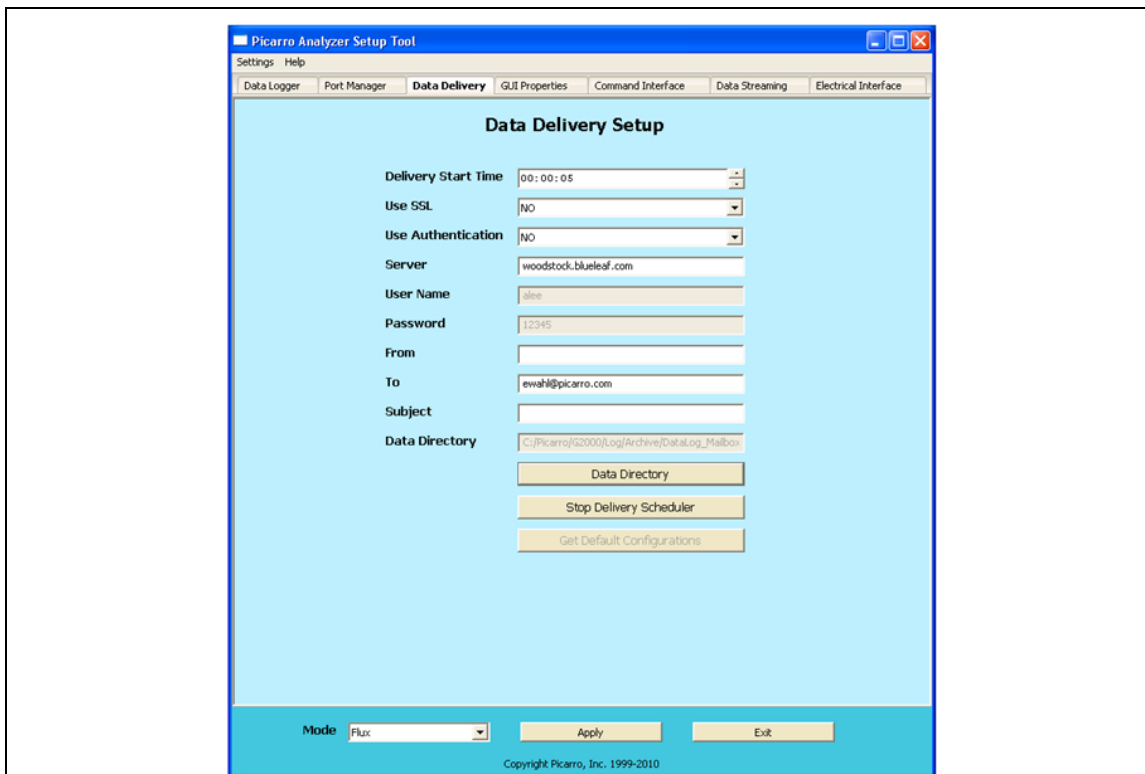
Picarro Analyzer Setup Tool

Settings Help

Data Logger | Port Manager | Data Delivery | GUI Properties | Command Interface | Data Streaming | Electrical Interface

Data Delivery Setup

Delivery Start Time 00:00:05

Use SSL NO

Use Authentication NO

Server woodstock.blueleaf.com

User Name alee

Password 12345

From

To ewahl@picarro.com

Subject

Data Directory C:/Picarro/G2000/Log/Archive/DataLog_Mailbo

Data Directory

Stop Delivery Scheduler

Get Default Configurations

Mode Flux

Apply

Exit

Copyright Picarro, Inc. 1999-2010